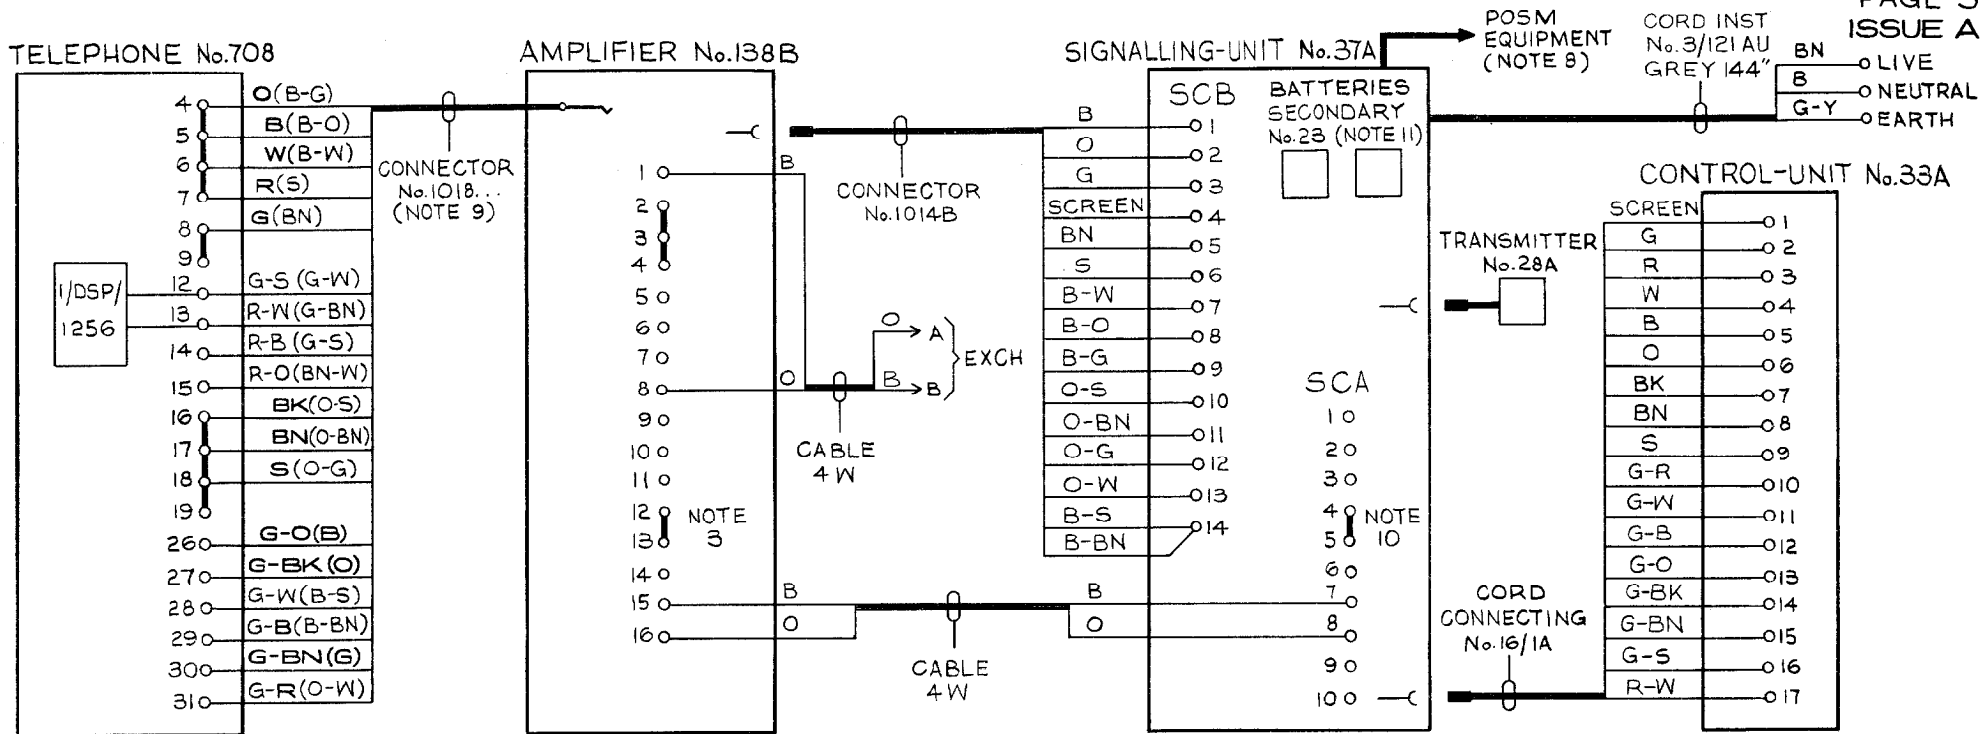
PAGE 3
ISSUE A

TELEPHONE No.708

4 5 6 7 8 9 12 13 14 15 16 17 18 19 26 27 28 29 30 31

O(B-G)
B(B-O)
W(B-W)
R(S)
G(BN)
G-S (G-W)
R-W (G-BN)
R-B (G-S)
R-O (BN-W)
BK(O-S)
BN(O-BN)
S(O-G)
G-O(B)
G-BK(O)
G-W(B-S)
G-B(B-BN)
G-BN(G)
G-R(O-W)

1/DSP/ 1256

CONNECTOR No.1018... (NOTE 9)

AMPLIFIER No.138B

1 2 3 4 5 6 7 8 9 10 11 12 13 14 15 16

NOTE 3

B
O

CONNECTOR No.1014B

O → A
B → B
EXCH

CABLE 4W

B
O

CABLE 4W

SIGNALLING-UNIT No.37A

SCB

B 1
O 2
G 3
SCREEN 4
BN 5
S 6
B-W 7
B-O 8
B-G 9
O-S 10
O-BN 11
O-G 12
O-W 13
B-S 14
B-BN

BATTERIES SECONDARY No.23 (NOTE 11)

SCA

1 2 3 4 5 6 7 8 9 10

NOTE 10

B
O

POSM EQUIPMENT (NOTE 8)

CORD INST No.3/121 AU GREY 144"

BN
B
G-Y

LIVE
NEUTRAL
EARTH

TRANSMITTER No.28A

CORD CONNECTING No.16/1A

CONTROL-UNIT No.33A

SCREEN 1
G 2
R 3
W 4
B 5
O 6
BK 7
BN 8
S 9
G-R 10
G-W 11
G-B 12
G-O 13
G-BK 14
G-BN 15
G-S 16
R-W 17